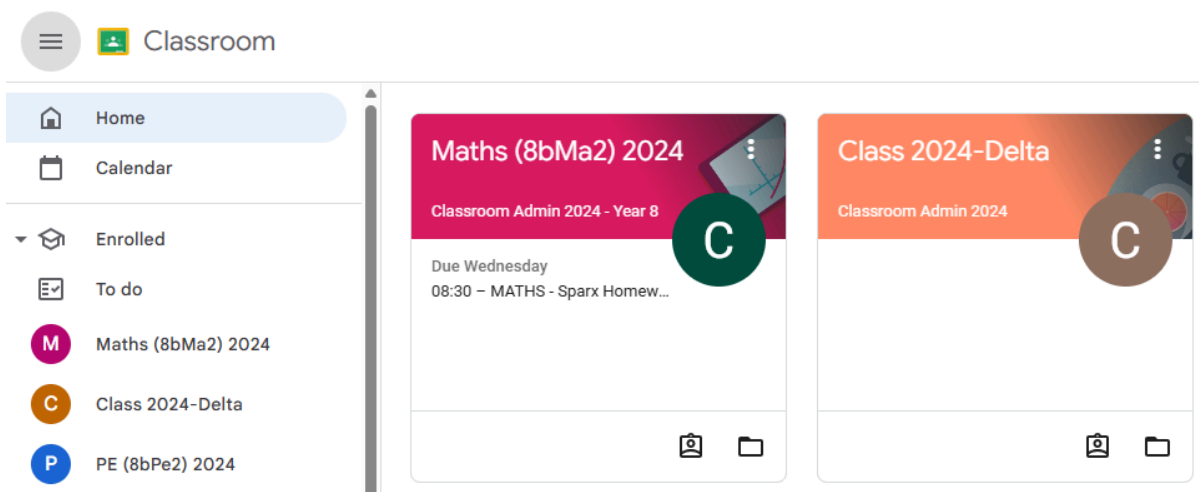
Classroom

Home
Calendar
Enrolled
To do
M Maths (8bMa2) 2024
C Class 2024-Delta
P PE (8bPe2) 2024

Maths (8bMa2) 2024
Classroom Admin 2024 - Year 8
C
Due Wednesday
08:30 – MATHS - Sparx Homew...

Class 2024-Delta
Classroom Admin 2024
C